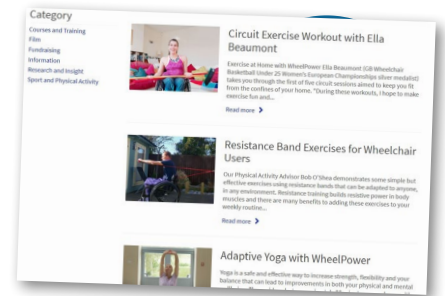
Category

Courses and Training
Film
Fundraising
Information
Research and Insight
Sport and Physical Activity

Circuit Exercise Workout with Ella Beaumont

Exercise at Home with WheelPower Ella Beaumont (GB Wheelchair Basketball Under 25 Women's European Championships silver medalist) takes you through the first of five circuit sessions aimed to keep you fit from the confines of your home. "During these workouts, I hope to make exercise fun and...

Read more

Resistance Band Exercises for Wheelchair Users

Our Physical Activity Advisor Bob O'Shea demonstrates some simple but effective exercises using resistance bands that can be adapted to anyone, in any environment. Resistance training builds resistive power in body muscles and there are many benefits to adding these exercises to your weekly routine...

Read more

Adaptive Yoga with WheelPower

Yoga is a safe and effective way to increase strength, flexibility and your balance that can lead to improvements in both your physical and mental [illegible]